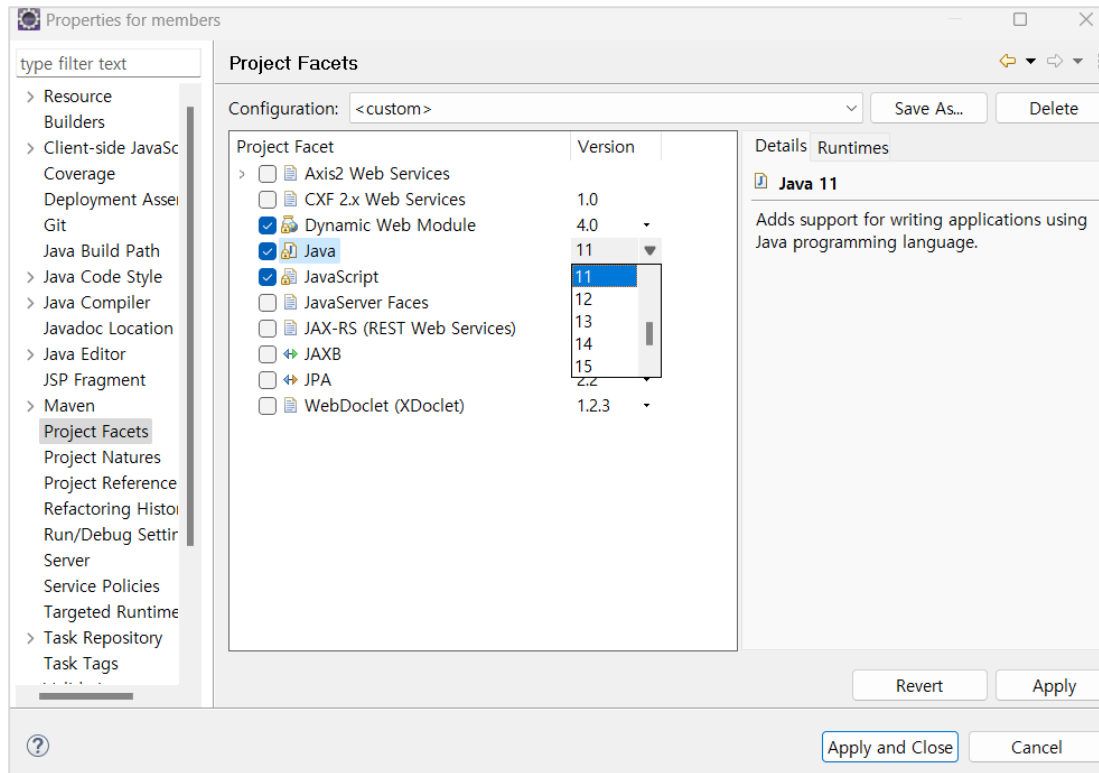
Properties for members

type filter text

Resource
Builders
Client-side JavaSc
Coverage
Deployment Asse
Git
Java Build Path
Java Code Style
Java Compiler
Javadoc Location
Java Editor
JSP Fragment
Maven
Project Facets
Project Natures
Project Reference
Refactoring Histor
Run/Debug Settir
Server
Service Policies
Targeted Runtime
Task Repository
Task Tags

Project Facets

Configuration: <custom>

Save As...

Delete

| Project Facet | Version |
|---|---|
| Axis2 Web Services | |
| CXF 2.x Web Services | 1.0 |
| Dynamic Web Module | 4.0 |
| Java | 11 |
| JavaScript | |
| JavaServer Faces | |
| JAX-RS (REST Web Services) | |
| JAXB | |
| JPA | 2.2 |
| WebDoclet (XDoclet) | 1.2.3 |

11
12
13
14
15

Details Runtimes

Java 11

Adds support for writing applications using Java programming language.

Revert

Apply

Apply and Close

Cancel